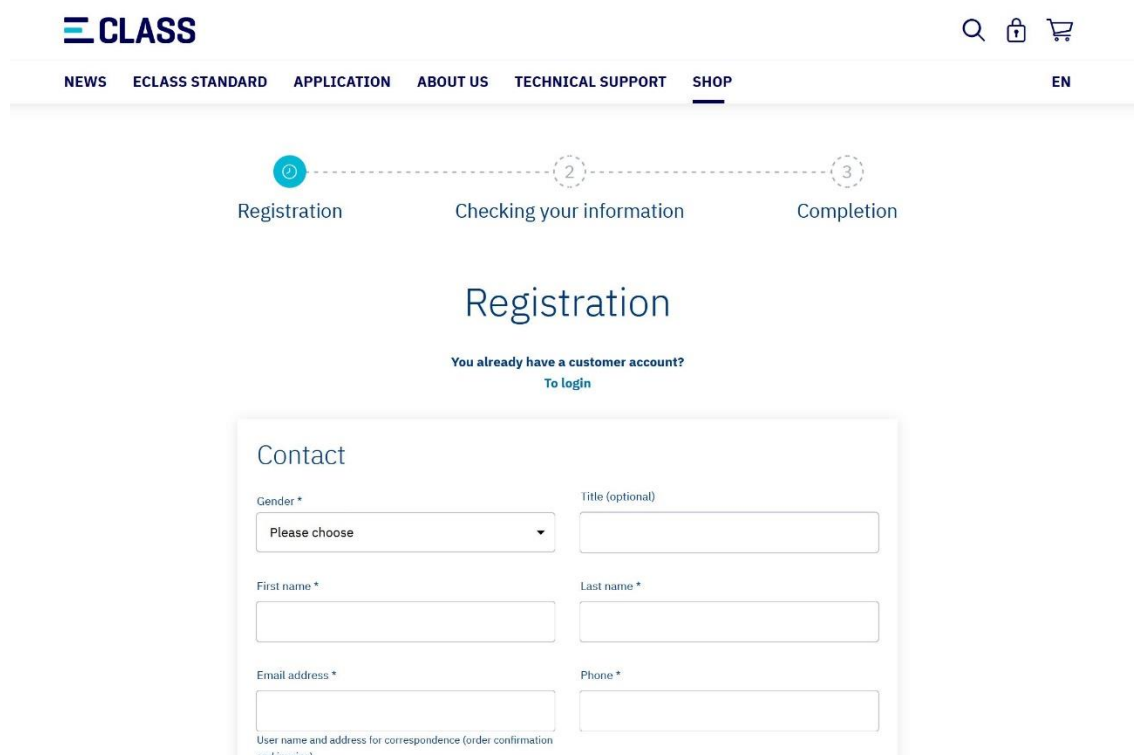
CLASS

NEWS ECLASS STANDARD APPLICATION ABOUT US TECHNICAL SUPPORT SHOP EN

2 3

Registration Checking your information Completion

Registration

You already have a customer account?
To login

Contact

Gender *
Please choose

Title (optional)

First name *

Last name *

Email address *

Phone *

User name and address for correspondence (order confirmation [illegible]